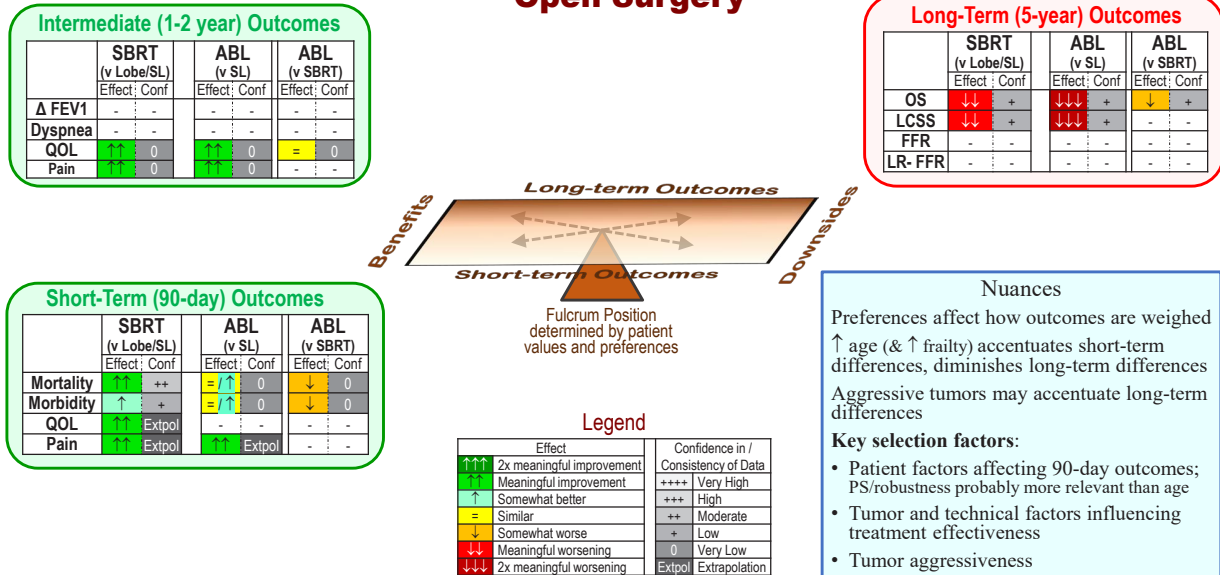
Open Surgery

Intermediate (1-2 year) Outcomes

| | SBRT (v Lobe/SL) Effect | Conf | ABL (v SL) Effect | Conf | ABL (v SBRT) Effect | Conf |
|---|---|---|---|---|---|---|
| Δ FEV1 | - | - | - | - | - | - |
| Dyspnea | - | - | - | - | - | - |
| QOL | ↑↑ | 0 | ↑↑ | 0 | = | 0 |
| Pain | ↑↑ | 0 | ↑↑ | 0 | - | - |

Long-Term (5-year) Outcomes

| | SBRT (v Lobe/SL) Effect | Conf | ABL (v SL) Effect | Conf | ABL (v SBRT) Effect | Conf |
|---|---|---|---|---|---|---|
| OS | ↓↓ | + | ↓↓↓ | + | ↓ | + |
| LCSS | ↓↓ | + | ↓↓↓ | + | - | - |
| FFR | - | - | - | - | - | - |
| LR- FFR | - | - | - | - | - | - |

Long-term Outcomes
Benefits
Downsides
Short-term Outcomes
Fulcrum Position determined by patient values and preferences

Short-Term (90-day) Outcomes

| | SBRT (v Lobe/SL) Effect | Conf | ABL (v SL) Effect | Conf | ABL (v SBRT) Effect | Conf |
|---|---|---|---|---|---|---|
| Mortality | ↑↑ | ++ | = / ↑ | 0 | ↓ | 0 |
| Morbidity | ↑ | + | = / ↑ | 0 | ↓ | 0 |
| QOL | ↑↑ | Extpol | - | - | - | - |
| Pain | ↑↑ | Extpol | ↑↑ | Extpol | - | - |

Legend

| Effect | | Confidence in / Consistency of Data | |
|---|---|---|---|
| ↑↑↑ | 2x meaningful improvement | | |
| ↑↑ | Meaningful improvement | ++++ | Very High |
| ↑ | Somewhat better | +++ | High |
| = | Similar | ++ | Moderate |
| ↓ | Somewhat worse | + | Low |
| ↓↓ | Meaningful worsening | 0 | Very Low |
| ↓↓↓ | 2x meaningful worsening | Extpol | Extrapolation |

Nuances

Preferences affect how outcomes are weighed

↑ age (& ↑ frailty) accentuates short-term differences, diminishes long-term differences

Aggressive tumors may accentuate long-term differences

Key selection factors:

• Patient factors affecting 90-day outcomes; PS/robustness probably more relevant than age
• Tumor and technical factors influencing treatment effectiveness
• Tumor aggressiveness